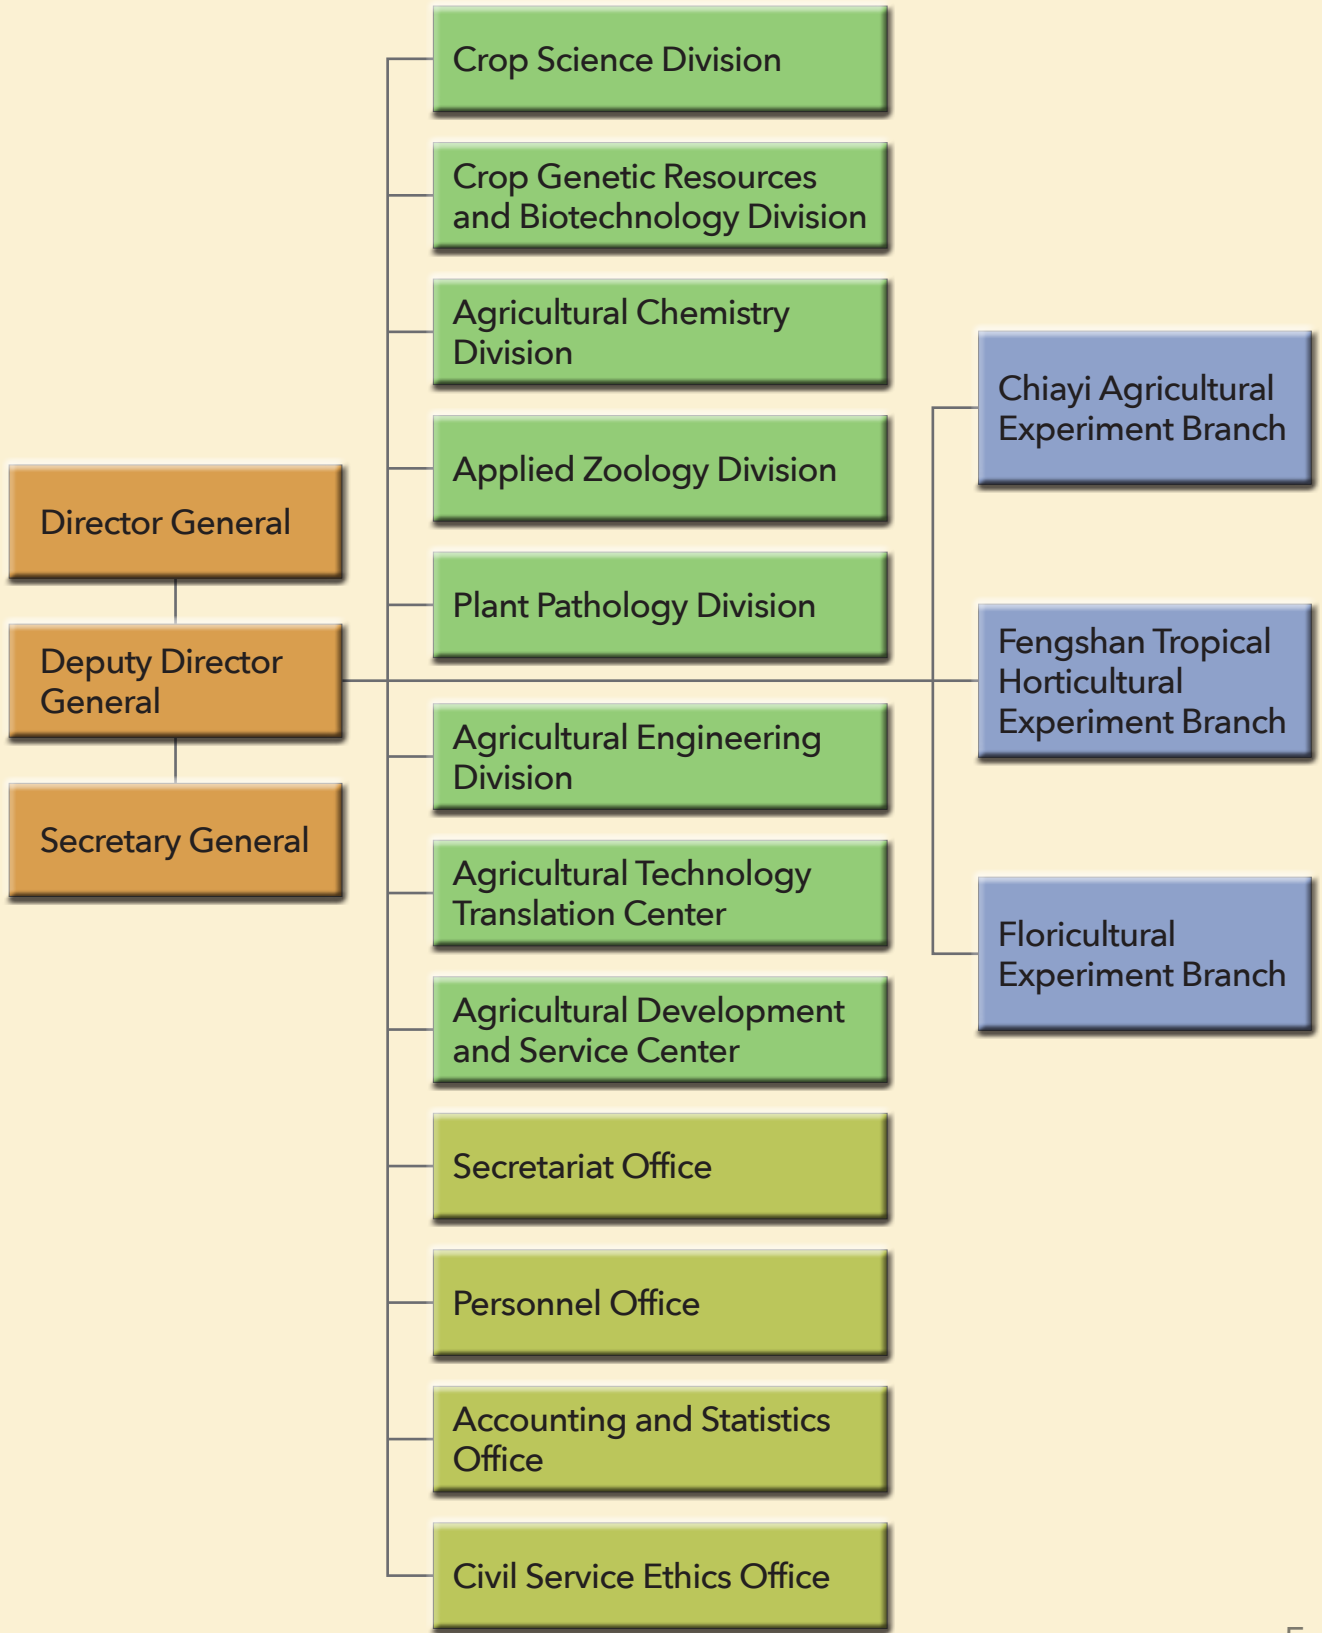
Director General

Deputy Director General

Secretary General

Crop Science Division

Crop Genetic Resources and Biotechnology Division

Agricultural Chemistry Division

Applied Zoology Division

Plant Pathology Division

Agricultural Engineering Division

Agricultural Technology Translation Center

Agricultural Development and Service Center

Secretariat Office

Personnel Office

Accounting and Statistics Office

Civil Service Ethics Office

Chiayi Agricultural Experiment Branch

Fengshan Tropical Horticultural Experiment Branch

Floricultural Experiment Branch